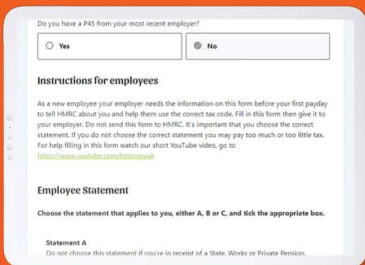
Do you have a P45 from your most recent employer?

Yes

No

Instructions for employees

As a new employee your employer needs the information on this form before your first payday to tell HMRC about you and help them use the correct tax code. Fill in this form then give it to your employer. Do not send this form to HMRC. It's important that you choose the correct statement. If you do not choose the correct statement you may pay too much or too little tax. For help filling in this form watch our short YouTube video, go to https://www.youtube.com/hmrcgovuk

Employee Statement

Choose the statement that applies to you, either A, B or C, and tick the appropriate box.

Statement A

Do not choose this statement if you're in receipt of a State, Works or Private Pension.